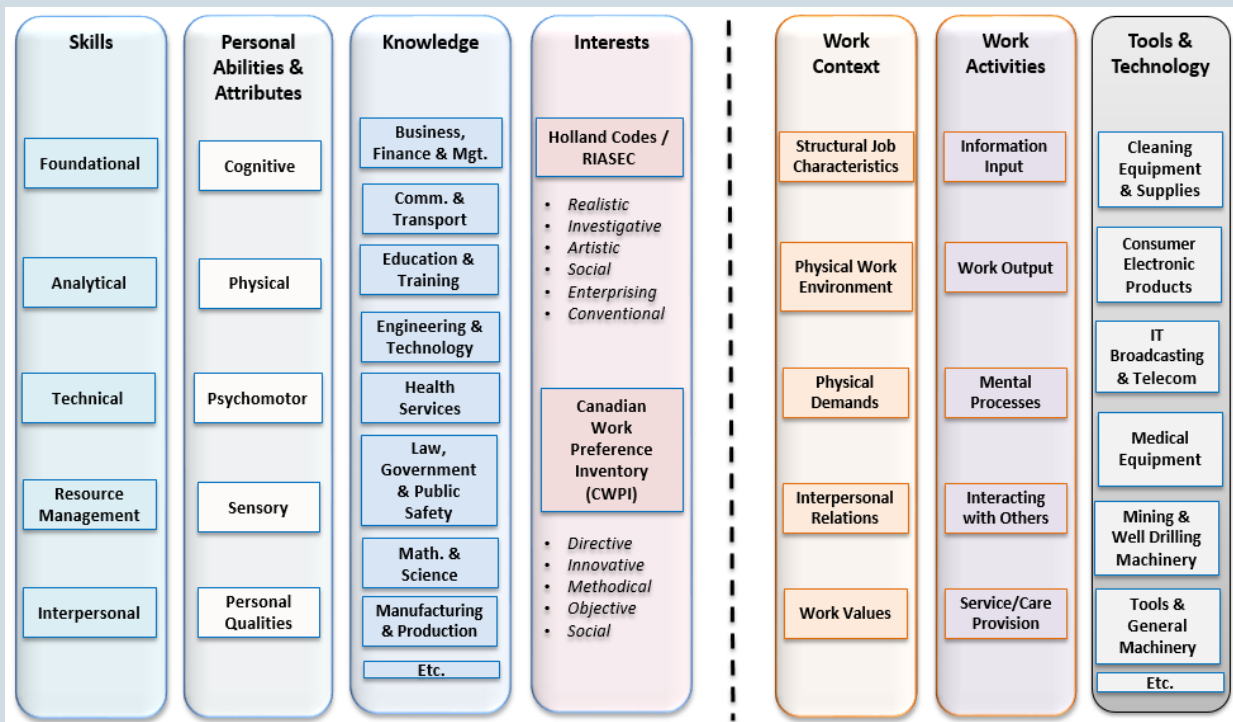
Skills

Foundational

Analytical

Technical

Resource Management

Interpersonal

Personal Abilities & Attributes

Cognitive

Physical

Psychomotor

Sensory

Personal Qualities

Knowledge

Business, Finance & Mgt.

Comm. & Transport

Education & Training

Engineering & Technology

Health Services

Law, Government & Public Safety

Math. & Science

Manufacturing & Production

Etc.

Interests

Holland Codes / RIASEC

- Realistic
- Investigative
- Artistic
- Social
- Enterprising
- Conventional

Canadian Work Preference Inventory (CWPI)

- Directive
- Innovative
- Methodical
- Objective
- Social

Work Context

Structural Job Characteristics

Physical Work Environment

Physical Demands

Interpersonal Relations

Work Values

Work Activities

Information Input

Work Output

Mental Processes

Interacting with Others

Service/Care Provision

Tools & Technology

Cleaning Equipment & Supplies

Consumer Electronic Products

IT Broadcasting & Telecom

Medical Equipment

Mining & Well Drilling Machinery

Tools & General Machinery

Etc.